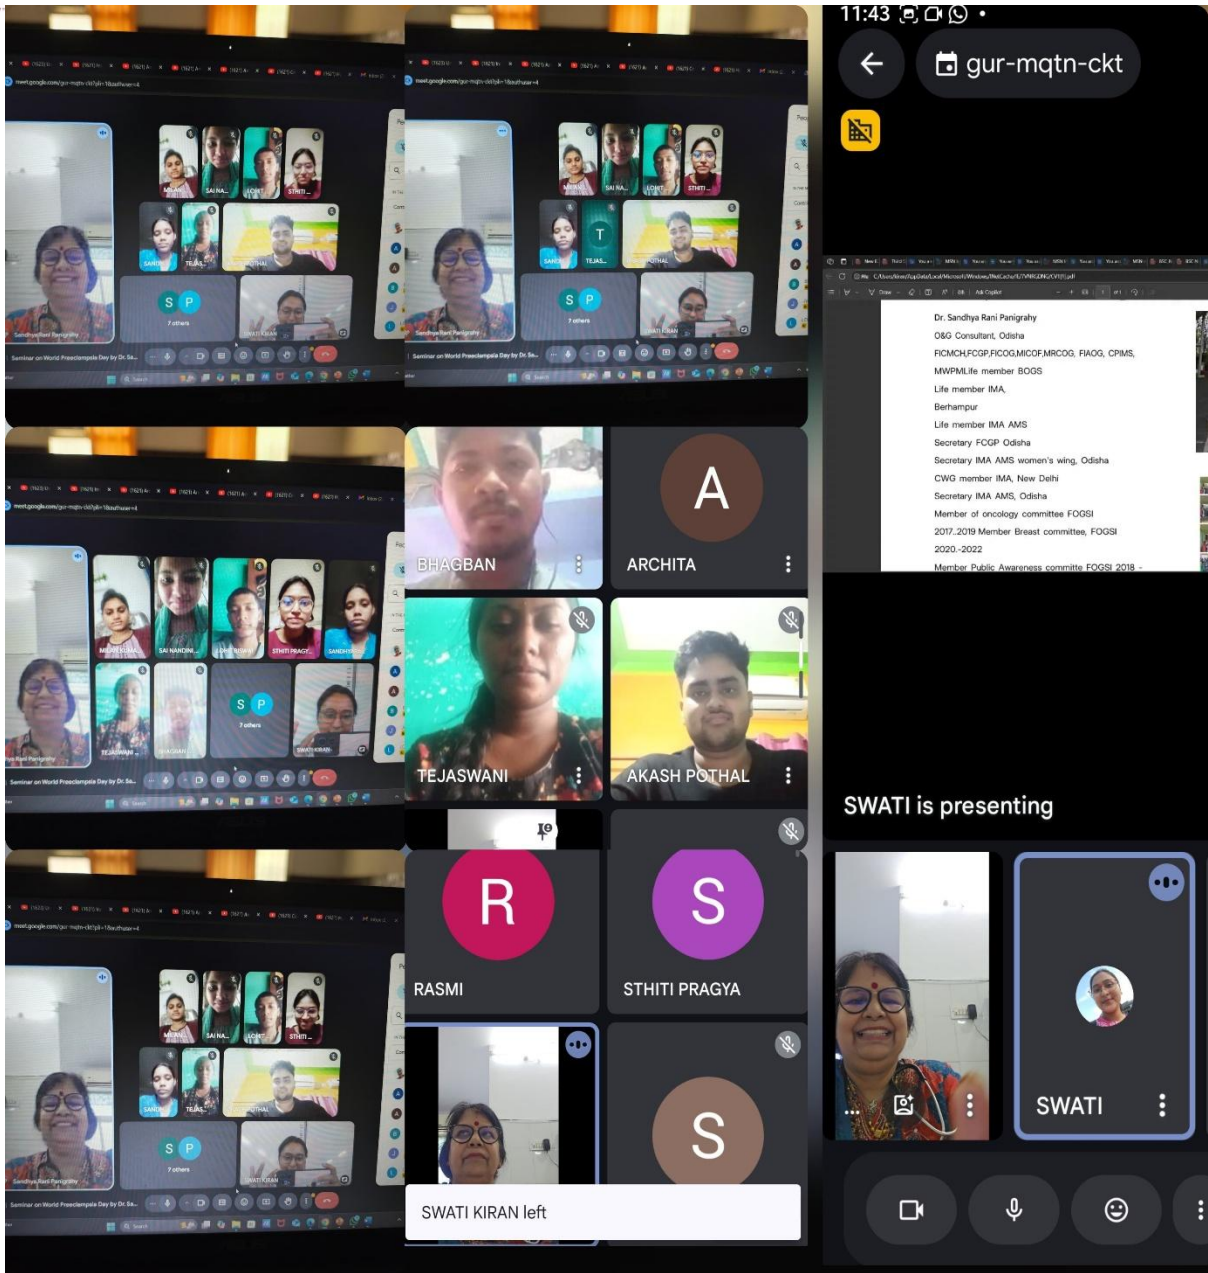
meet.google.com/gur-mqtn-ckt

MILAN
SAI NA...
LOHIT
STHITI...
SANDH...
TEJAS...
POTHAL
S P
7 others
SWATI KIRAN
Sandhya Rani Panigrahy
Seminar on World Preeclampsia Day by Dr. Sa...

T

MILAN KUMA...
SAI NANDINI...
LOHIT BISWA...
STHITI PRAGY...
SANDHYA...
TEJASWANI
BHAGBAN

11:43
gur-mqtn-ckt

Dr. Sandhya Rani Panigrahy
O&G Consultant, Odisha
FICMCH,FCGP,FICOG,MICOF,MRCOG, FIAOG, CPIMS,
MWPMLife member BOGS
Life member IMA,
Berhampur
Life member IMA AMS
Secretary FCGP Odisha
Secretary IMA AMS women's wing, Odisha
CWG member IMA, New Delhi
Secretary IMA AMS, Odisha
Member of oncology committee FOGSI
2017..2019 Member Breast committee, FOGSI
2020.-2022
Member Public Awareness committe FOGSI 2018 -

BHAGBAN
A
ARCHITA
TEJASWANI
AKASH POTHAL
SWATI is presenting
R
RASMI
S
STHITI PRAGYA
S
SWATI
SWATI KIRAN left